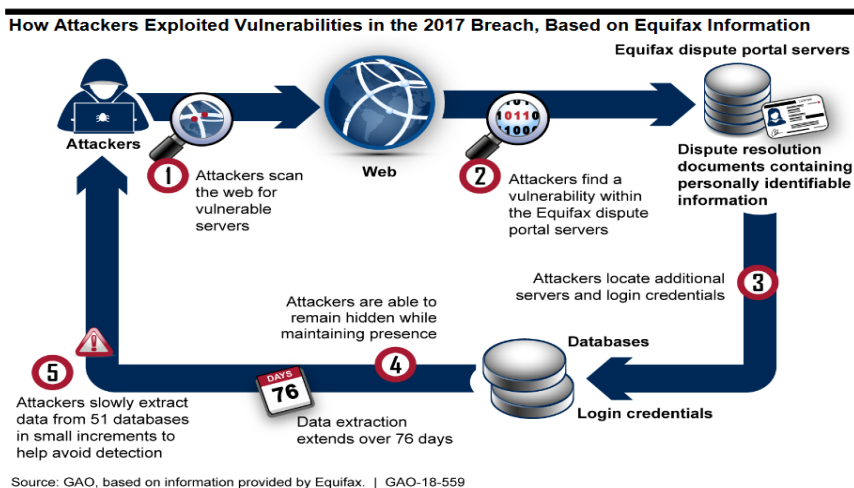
How Attackers Exploited Vulnerabilities in the 2017 Breach, Based on Equifax Information

Attackers

1 Attackers scan the web for vulnerable servers

Web

01 10110 100

2 Attackers find a vulnerability within the Equifax dispute portal servers

Equifax dispute portal servers

Dispute resolution documents containing personally identifiable information

3 Attackers locate additional servers and login credentials

Databases

Login credentials

4 Attackers are able to remain hidden while maintaining presence

DAYS 76

Data extraction extends over 76 days

5 Attackers slowly extract data from 51 databases in small increments to help avoid detection

Source: GAO, based on information provided by Equifax. | GAO-18-559